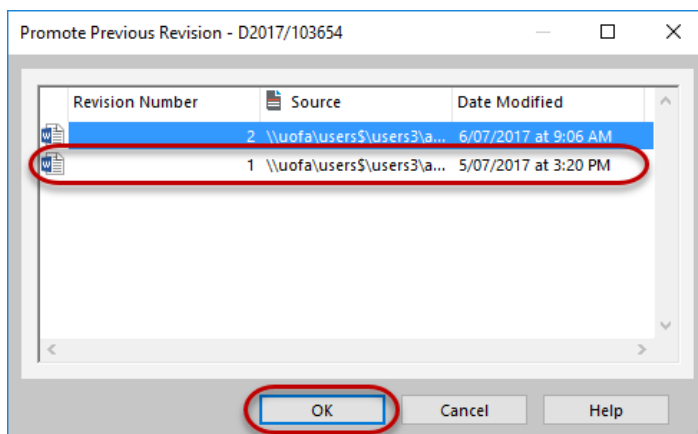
Promote Previous Revision - D2017/103654

| Revision Number | Source | Date Modified |
|---|---|---|
| 2 | \\uofa\users$\users3\a... | 6/07/2017 at 9:06 AM |
| 1 | \\uofa\users$\users3\a... | 5/07/2017 at 3:20 PM |

OK
Cancel
Help